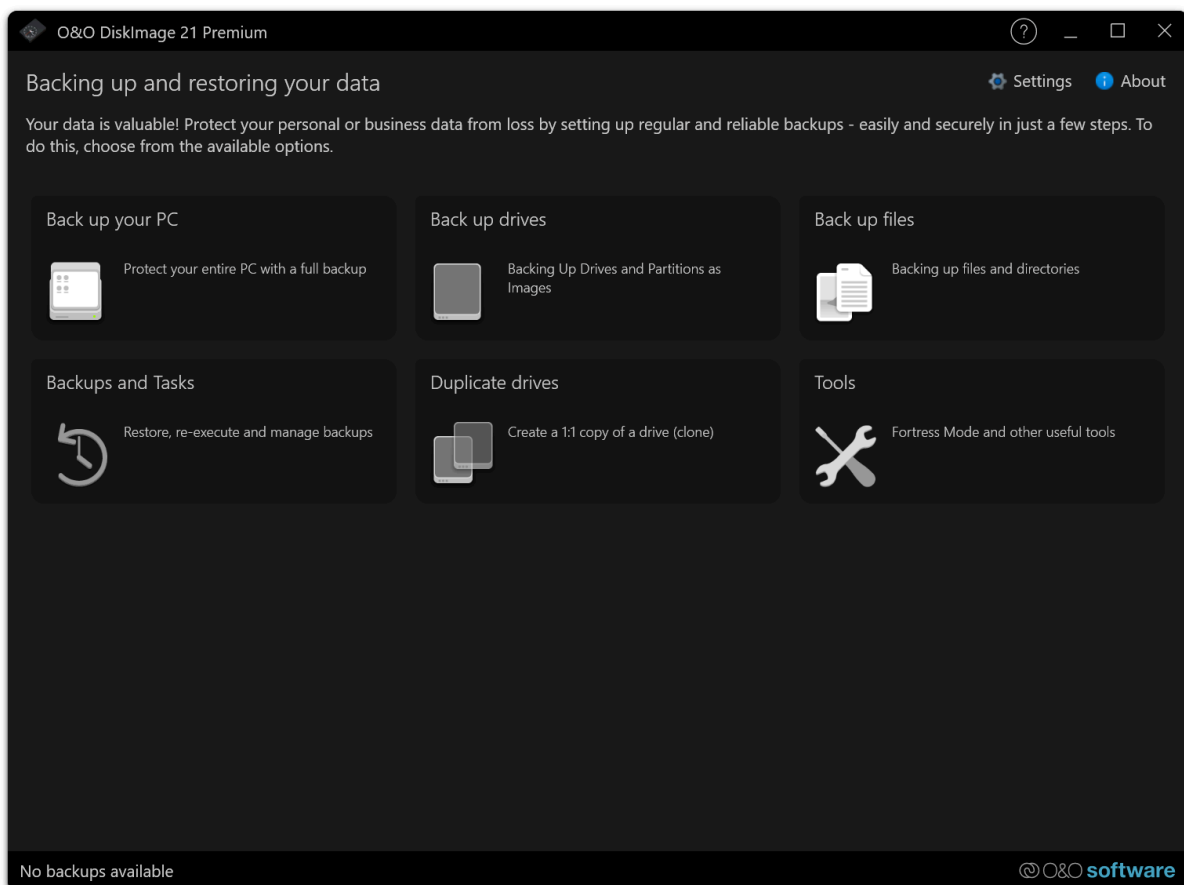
O&O DiskImage 21 Premium

?

Backing up and restoring your data

Settings

About

Your data is valuable! Protect your personal or business data from loss by setting up regular and reliable backups - easily and securely in just a few steps. To do this, choose from the available options.

Back up your PC

Protect your entire PC with a full backup

Back up drives

Backing Up Drives and Partitions as Images

Back up files

Backing up files and directories

Backups and Tasks

Restore, re-execute and manage backups

Duplicate drives

Create a 1:1 copy of a drive (clone)

Tools

Fortress Mode and other useful tools

No backups available

O&O software